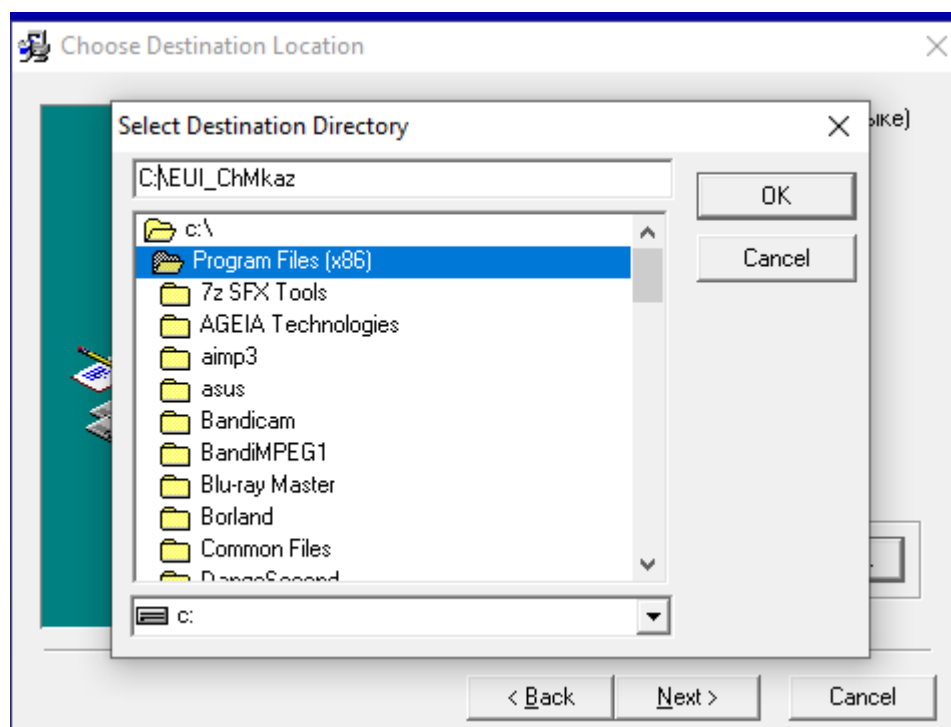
Choose Destination Location

ыке)

Select Destination Directory

C:\EUI_ChMkaz

OK

Cancel

c:\
Program Files (x86)
7z SFX Tools
AGEIA Technologies
aimp3
asus
Bandicam
BandiMPEG1
Blu-ray Master
Borland
Common Files
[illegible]

c:

< Back

Next >

Cancel